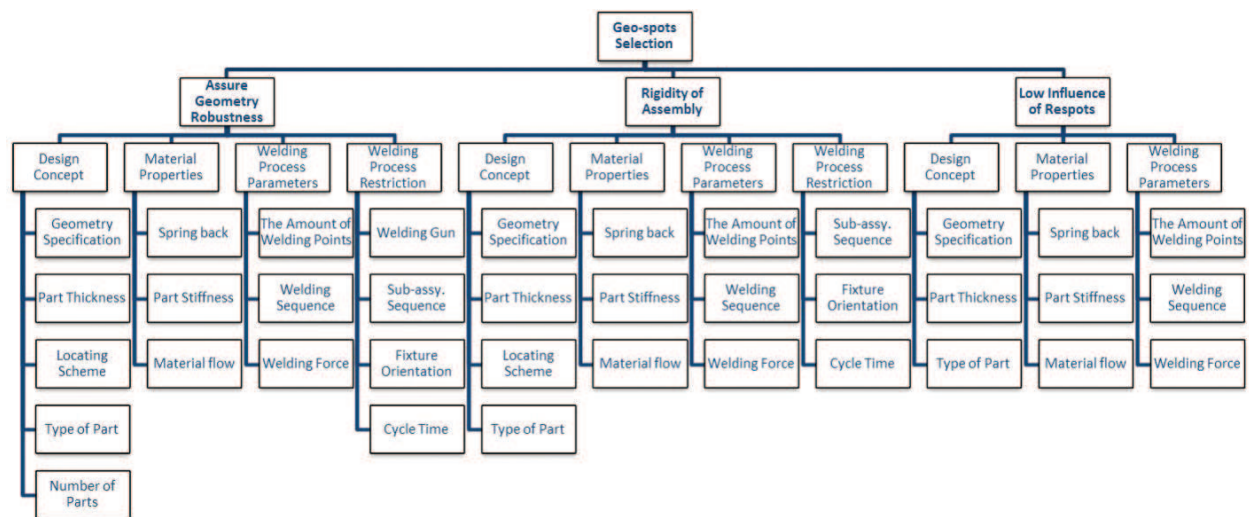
Geo-spots Selection

Assure Geometry Robustness

Design Concept
Geometry Specification
Part Thickness
Locating Scheme
Type of Part
Number of Parts

Material Properties
Spring back
Part Stiffness
Material flow

Welding Process Parameters
The Amount of Welding Points
Welding Sequence
Welding Force

Welding Process Restriction
Welding Gun
Sub-assy. Sequence
Fixture Orientation
Cycle Time

Rigidity of Assembly

Design Concept
Geometry Specification
Part Thickness
Locating Scheme
Type of Part

Material Properties
Spring back
Part Stiffness
Material flow

Welding Process Parameters
The Amount of Welding Points
Welding Sequence
Welding Force

Welding Process Restriction
Sub-assy. Sequence
Fixture Orientation
Cycle Time

Low Influence of Respots

Design Concept
Geometry Specification
Part Thickness
Type of Part

Material Properties
Spring back
Part Stiffness
Material flow

Welding Process Parameters
The Amount of Welding Points
Welding Sequence
Welding Force